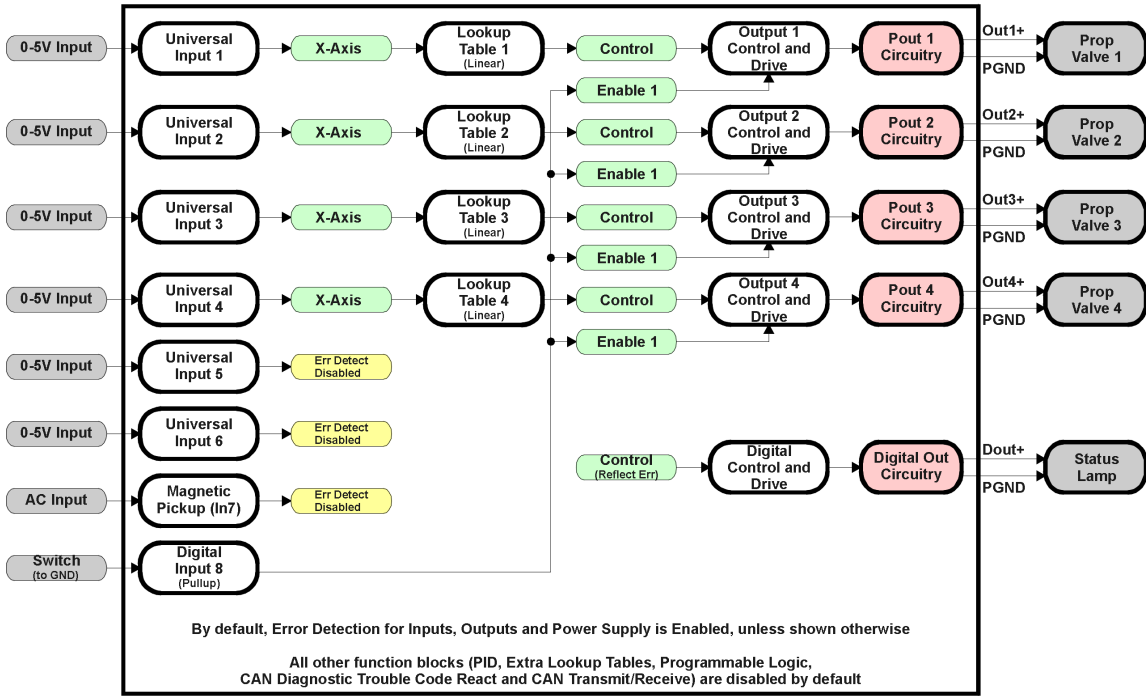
0-5V Input
Universal Input 1
X-Axis
Lookup Table 1 (Linear)
Control
Output 1 Control and Drive
Pout 1 Circuitry
Out1+
PGND
Prop Valve 1

Enable 1

0-5V Input
Universal Input 2
X-Axis
Lookup Table 2 (Linear)
Control
Output 2 Control and Drive
Pout 2 Circuitry
Out2+
PGND
Prop Valve 2

Enable 1

0-5V Input
Universal Input 3
X-Axis
Lookup Table 3 (Linear)
Control
Output 3 Control and Drive
Pout 3 Circuitry
Out3+
PGND
Prop Valve 3

Enable 1

0-5V Input
Universal Input 4
X-Axis
Lookup Table 4 (Linear)
Control
Output 4 Control and Drive
Pout 4 Circuitry
Out4+
PGND
Prop Valve 4

Enable 1

0-5V Input
Universal Input 5
Err Detect Disabled

0-5V Input
Universal Input 6
Err Detect Disabled

Control (Reflect Err)
Digital Control and Drive
Digital Out Circuitry
Dout+
PGND
Status Lamp

AC Input
Magnetic Pickup (In7)
Err Detect Disabled

Switch (to GND)
Digital Input 8 (Pullup)

By default, Error Detection for Inputs, Outputs and Power Supply is Enabled, unless shown otherwise

All other function blocks (PID, Extra Lookup Tables, Programmable Logic, CAN Diagnostic Trouble Code React and CAN Transmit/Receive) are disabled by default